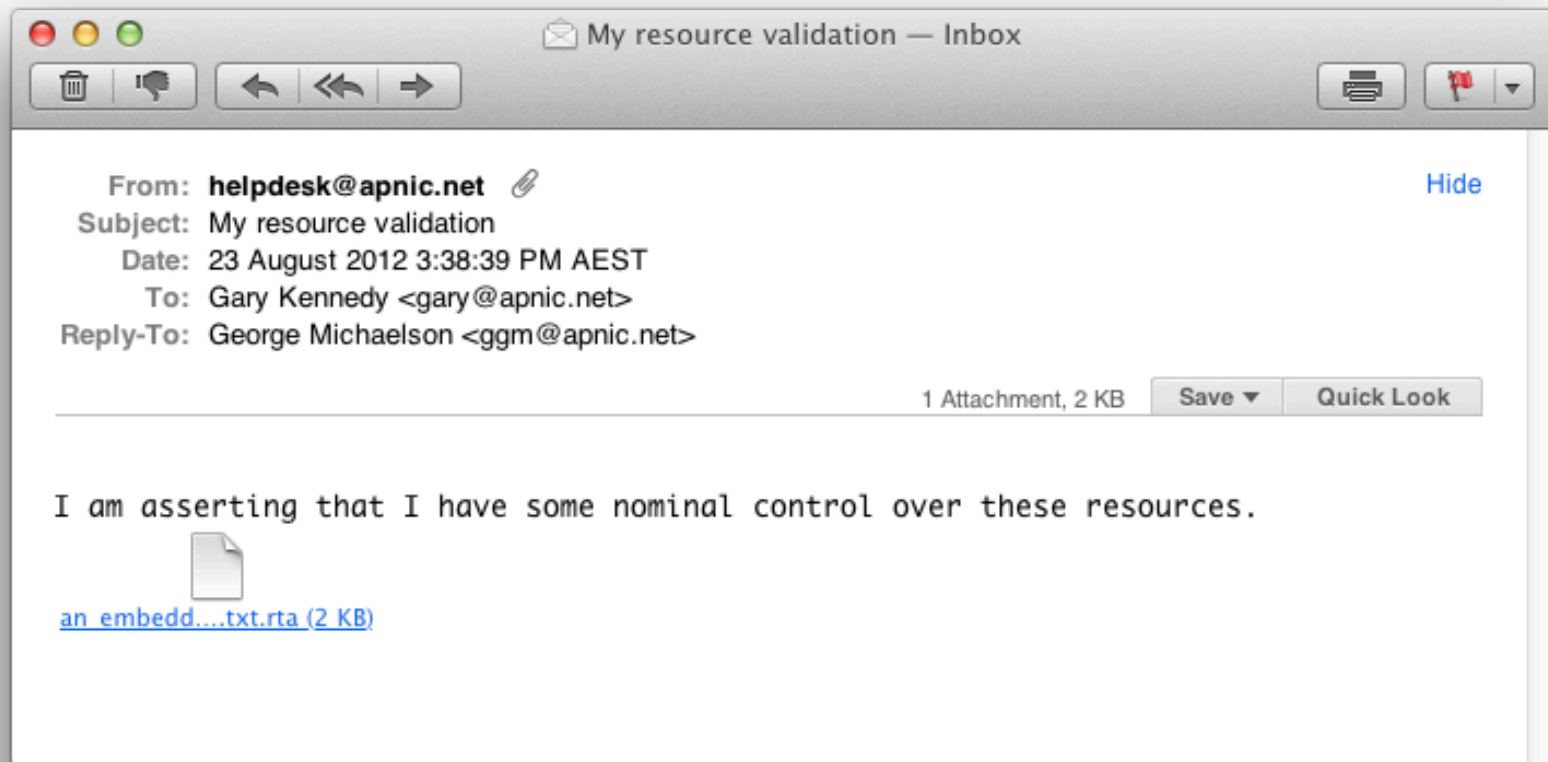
My resource validation — Inbox

From: helpdesk@apnic.net
Subject: My resource validation
Date: 23 August 2012 3:38:39 PM AEST
To: Gary Kennedy <gary@apnic.net>
Reply-To: George Michaelson <ggm@apnic.net>

Hide

1 Attachment, 2 KB
Save ▾
Quick Look

I am asserting that I have some nominal control over these resources.

an_embedd....txt.rta (2 KB)